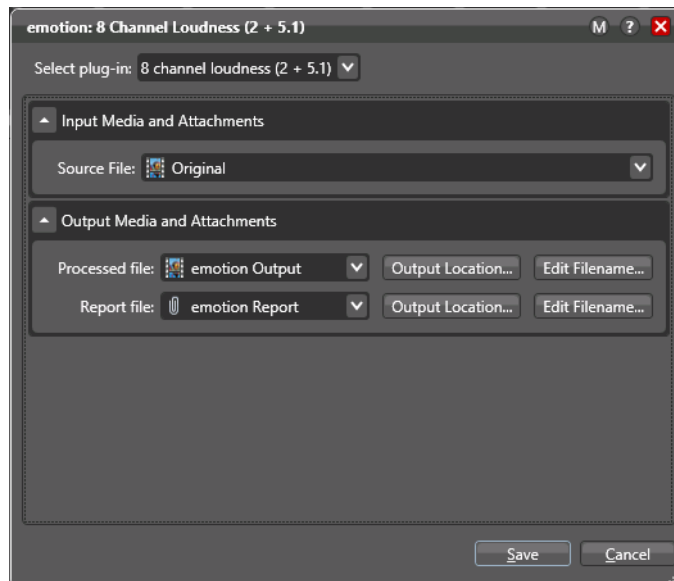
emotion: 8 Channel Loudness (2 + 5.1)

M ? X

Select plug-in: 8 channel loudness (2 + 5.1)

Input Media and Attachments

Source File: Original

Output Media and Attachments

Processed file: emotion Output Output Location... Edit Filename...

Report file: emotion Report Output Location... Edit Filename...

Save Cancel